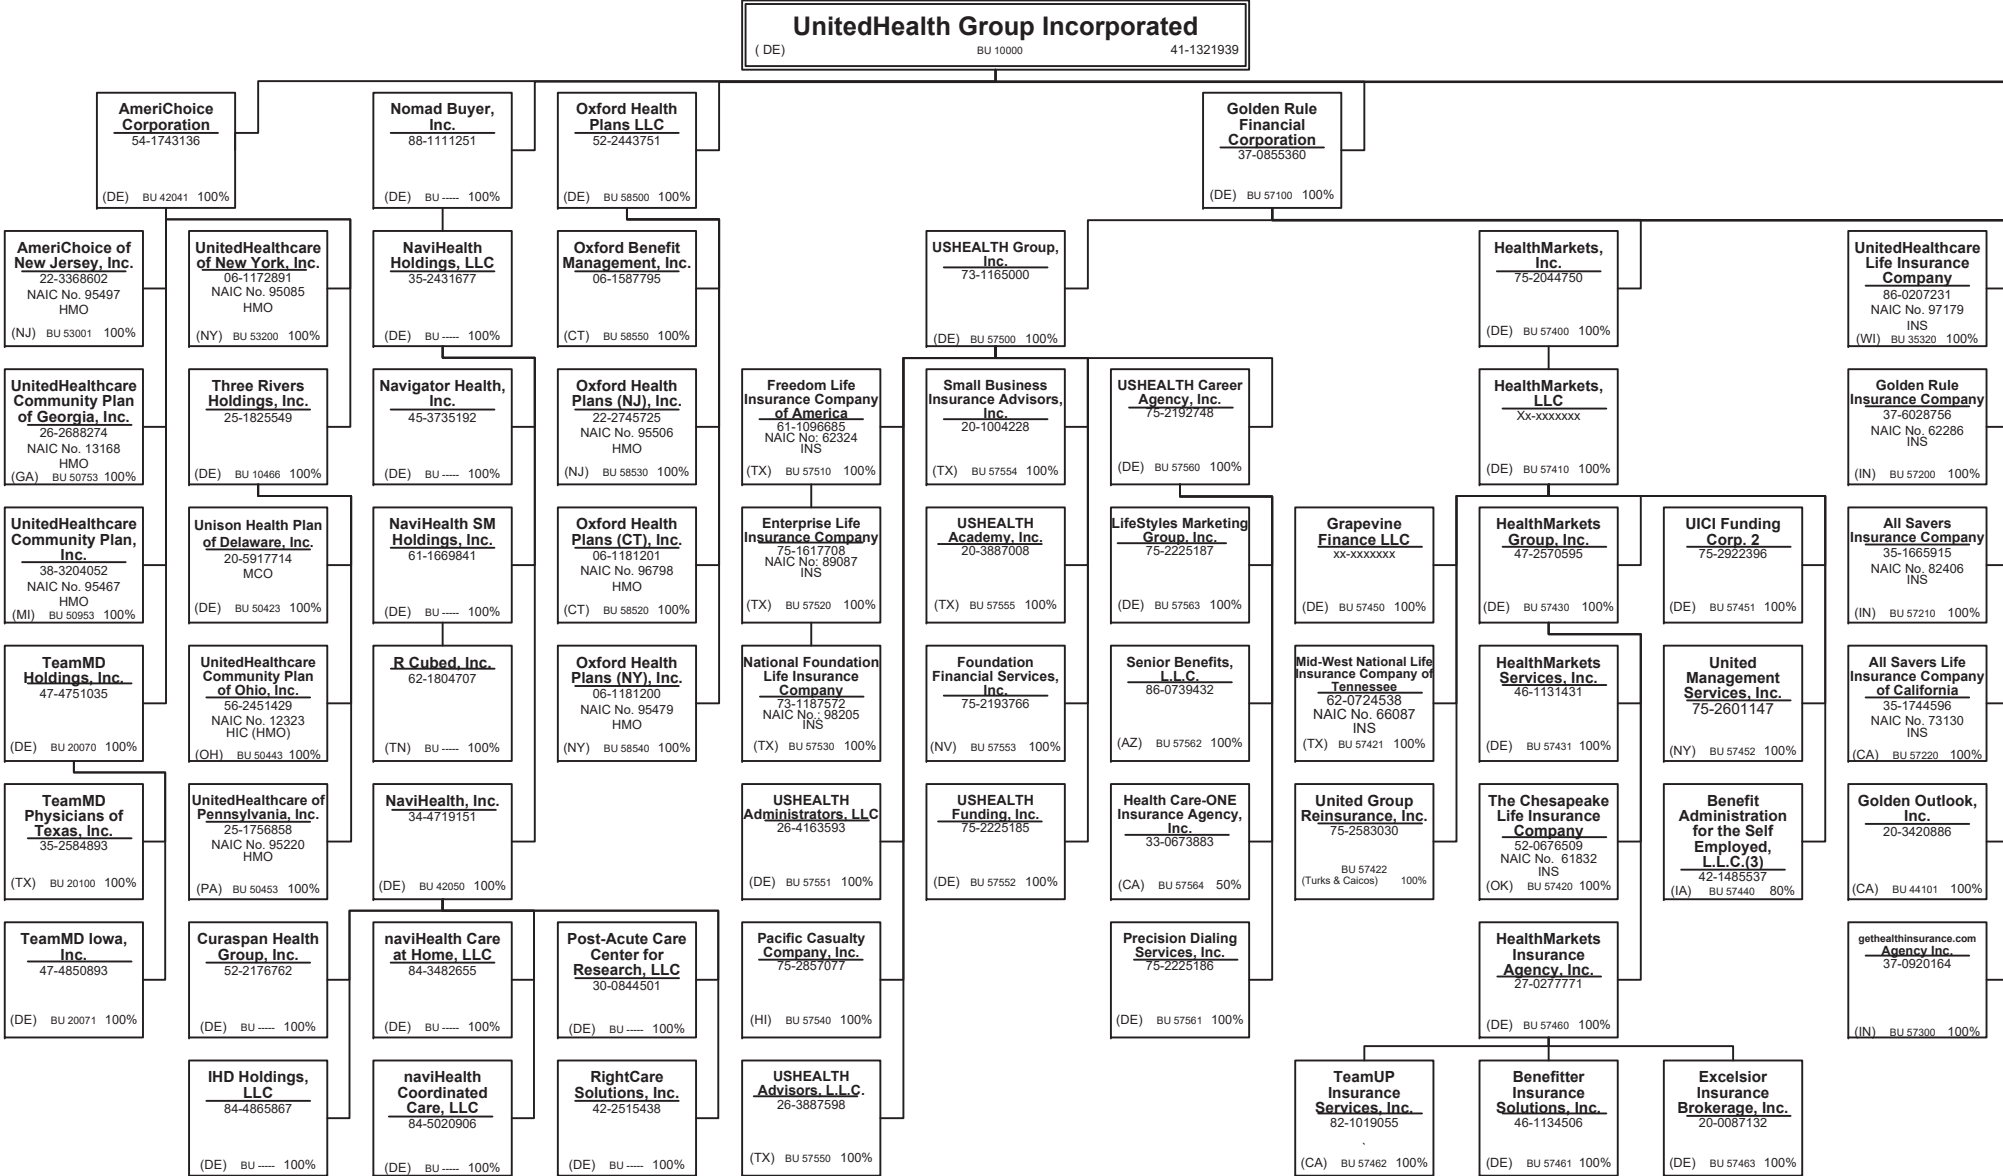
UnitedHealth Group Incorporated
( DE) BU 10000 41-1321939

AmeriChoice Corporation
54-1743136
(DE) BU 42041 100%

Nomad Buyer, Inc.
88-1111251
(DE) BU ---- 100%

Oxford Health Plans LLC
52-2443751
(DE) BU 58500 100%

Golden Rule Financial Corporation
37-0855360
(DE) BU 57100 100%

AmeriChoice of New Jersey, Inc.
22-3368602
NAIC No. 95497
HMO
(NJ) BU 53001 100%

UnitedHealthcare of New York, Inc.
06-1172891
NAIC No. 95085
HMO
(NY) BU 53200 100%

NaviHealth Holdings, LLC
35-2431677
(DE) BU ---- 100%

Oxford Benefit Management, Inc.
06-1587795
(CT) BU 58550 100%

USHEALTH Group, Inc.
73-1165000
(DE) BU 57500 100%

HealthMarkets, Inc.
75-2044750
(DE) BU 57400 100%

UnitedHealthcare Life Insurance Company
86-0207231
NAIC No. 97179
INS
(WI) BU 35320 100%

UnitedHealthcare Community Plan of Georgia, Inc.
26-2688274
NAIC No. 13168
HMO
(GA) BU 50753 100%

Three Rivers Holdings, Inc.
25-1825549
(DE) BU 10466 100%

Navigator Health, Inc.
45-3735192
(DE) BU ---- 100%

Oxford Health Plans (NJ), Inc.
22-2745725
NAIC No. 95506
HMO
(NJ) BU 58530 100%

Freedom Life Insurance Company of America
61-1096685
NAIC No. 62324
INS
(TX) BU 57510 100%

Small Business Insurance Advisors, Inc.
20-1004228
(TX) BU 57554 100%

USHEALTH Career Agency, Inc.
75-2192748
(DE) BU 57560 100%

HealthMarkets, LLC
Xx-xxxxxxx
(DE) BU 57410 100%

Golden Rule Insurance Company
37-6028756
NAIC No. 62286
INS
(IN) BU 57200 100%

UnitedHealthcare Community Plan, Inc.
38-3204052
NAIC No. 95467
HMO
(MI) BU 50953 100%

Unison Health Plan of Delaware, Inc.
20-5917714
MCO
(DE) BU 50423 100%

NaviHealth SM Holdings, Inc.
61-1669841
(DE) BU ---- 100%

Oxford Health Plans (CT), Inc.
06-1181201
NAIC No. 96798
HMO
(CT) BU 58520 100%

Enterprise Life Insurance Company
75-1617708
NAIC No. 89087
INS
(TX) BU 57520 100%

USHEALTH Academy, Inc.
20-3887008
(TX) BU 57555 100%

LifeStyles Marketing Group, Inc.
75-2225187
(DE) BU 57563 100%

Grapevine Finance LLC
xx-xxxxxxx
(DE) BU 57450 100%

HealthMarkets Group, Inc.
47-2570595
(DE) BU 57430 100%

UICI Funding Corp. 2
75-2922396
(DE) BU 57451 100%

All Savers Insurance Company
35-1665915
NAIC No. 82406
INS
(IN) BU 57210 100%

TeamMD Holdings, Inc.
47-4751035
(DE) BU 20070 100%

UnitedHealthcare Community Plan of Ohio, Inc.
56-2451429
NAIC No. 12323
HIC (HMO)
(OH) BU 50443 100%

R Cubed, Inc.
62-1804707
(TN) BU ---- 100%

Oxford Health Plans (NY), Inc.
06-1181200
NAIC No. 95479
HMO
(NY) BU 58540 100%

National Foundation Life Insurance Company
73-1187572
NAIC No.: 98205
INS
(TX) BU 57530 100%

Foundation Financial Services, Inc.
75-2193766
(NV) BU 57553 100%

Senior Benefits, L.L.C.
86-0739432
(AZ) BU 57562 100%

Mid-West National Life Insurance Company of Tennessee
62-0724538
NAIC No. 66087
INS
(TX) BU 57421 100%

HealthMarkets Services, Inc.
46-1131431
(DE) BU 57431 100%

United Management Services, Inc.
75-2601147
(NY) BU 57452 100%

All Savers Life Insurance Company of California
35-1744596
NAIC No. 73130
INS
(CA) BU 57220 100%

TeamMD Physicians of Texas, Inc.
35-2584893
(TX) BU 20100 100%

UnitedHealthcare of Pennsylvania, Inc.
25-1756858
NAIC No. 95220
HMO
(PA) BU 50453 100%

NaviHealth, Inc.
34-4719151
(DE) BU 42050 100%

USHEALTH Administrators, LLC
26-4163593
(DE) BU 57551 100%

USHEALTH Funding, Inc.
75-2225185
(DE) BU 57552 100%

Health Care-ONE Insurance Agency, Inc.
33-0673883
(CA) BU 57564 50%

United Group Reinsurance, Inc.
75-2583030
BU 57422
(Turks & Caicos) 100%

The Chesapeake Life Insurance Company
52-0676509
NAIC No. 61832
INS
(OK) BU 57420 100%

Benefit Administration for the Self Employed, L.L.C.(3)
42-1485537
(IA) BU 57440 80%

Golden Outlook, Inc.
20-3420886
(CA) BU 44101 100%

TeamMD Iowa, Inc.
47-4850893
(DE) BU 20071 100%

Curaspan Health Group, Inc.
52-2176762
(DE) BU ---- 100%

naviHealth Care at Home, LLC
84-3482655
(DE) BU ---- 100%

Post-Acute Care Center for Research, LLC
30-0844501
(DE) BU ---- 100%

Pacific Casualty Company, Inc.
75-2857077
(HI) BU 57540 100%

Precision Dialing Services, Inc.
75-2225186
(DE) BU 57561 100%

HealthMarkets Insurance Agency, Inc.
27-0277771
(DE) BU 57460 100%

gethealthinsurance.com Agency Inc.
37-0920164
(IN) BU 57300 100%

IHD Holdings, LLC
84-4865867
(DE) BU ---- 100%

naviHealth Coordinated Care, LLC
84-5020906
(DE) BU ---- 100%

RightCare Solutions, Inc.
42-2515438
(DE) BU ---- 100%

USHEALTH Advisors, L.L.C.
26-3887598
(TX) BU 57550 100%

TeamUP Insurance Services, Inc.
82-1019055
(CA) BU 57462 100%

Benefitter Insurance Solutions, Inc.
46-1134506
(DE) BU 57461 100%

Excelsior Insurance Brokerage, Inc.
20-0087132
(DE) BU 57463 100%